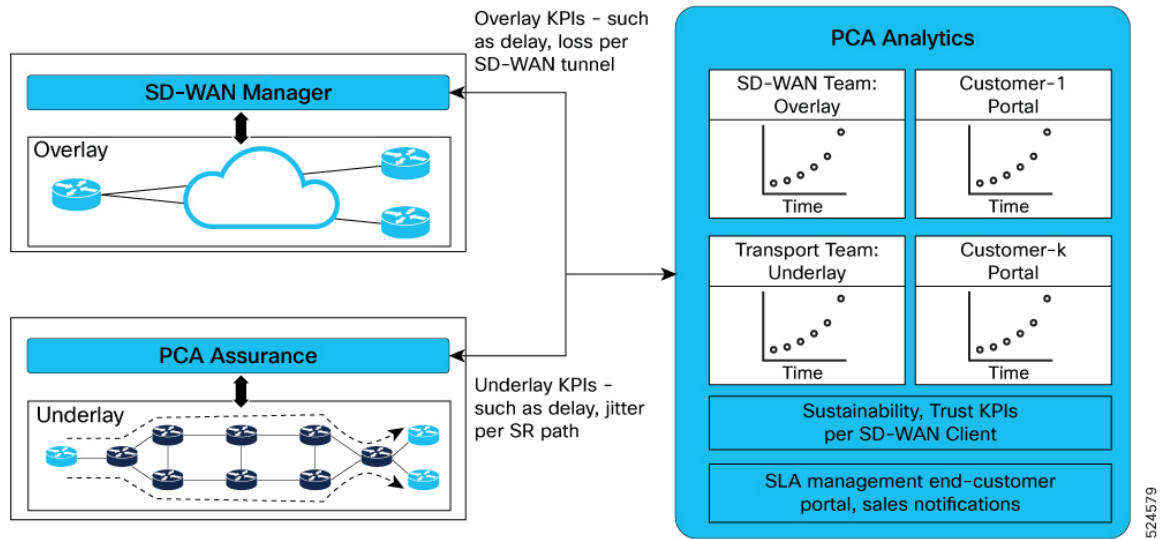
SD-WAN Manager

Overlay

PCA Assurance

Underlay

Overlay KPIs - such as delay, loss per SD-WAN tunnel

Underlay KPIs - such as delay, jitter per SR path

PCA Analytics

SD-WAN Team: Overlay

Time

Customer-1 Portal

Time

Transport Team: Underlay

Time

Customer-k Portal

Time

Sustainability, Trust KPIs per SD-WAN Client

SLA management end-customer portal, sales notifications

524579